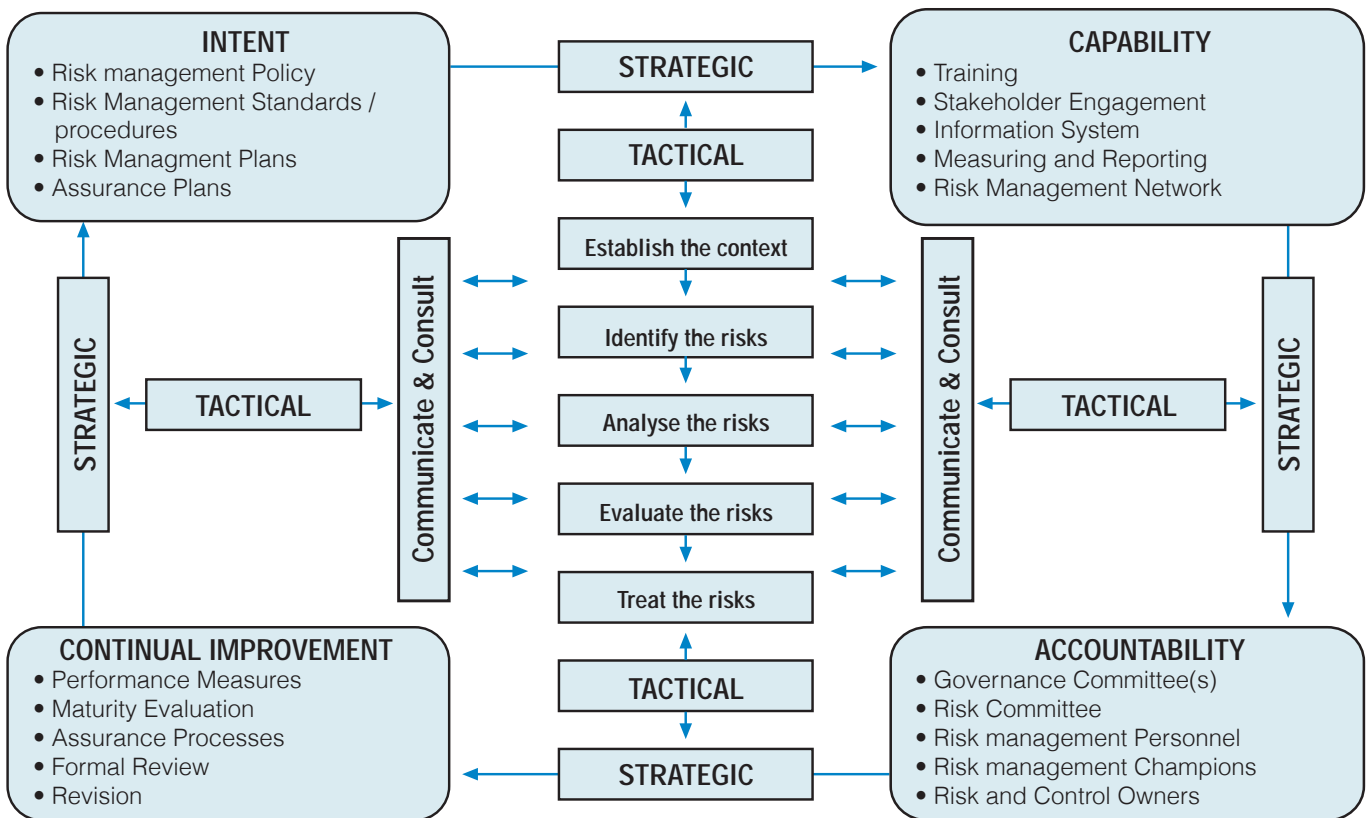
INTENT
• Risk management Policy
• Risk Management Standards / procedures
• Risk Managment Plans
• Assurance Plans

STRATEGIC

TACTICAL

CAPABILITY
• Training
• Stakeholder Engagement
• Information System
• Measuring and Reporting
• Risk Management Network

STRATEGIC

TACTICAL

Communicate & Consult

Establish the context

Identify the risks

Analyse the risks

Evaluate the risks

Treat the risks

Communicate & Consult

TACTICAL

STRATEGIC

TACTICAL

STRATEGIC

CONTINUAL IMPROVEMENT
• Performance Measures
• Maturity Evaluation
• Assurance Processes
• Formal Review
• Revision

ACCOUNTABILITY
• Governance Committee(s)
• Risk Committee
• Risk management Personnel
• Risk management Champions
• Risk and Control Owners